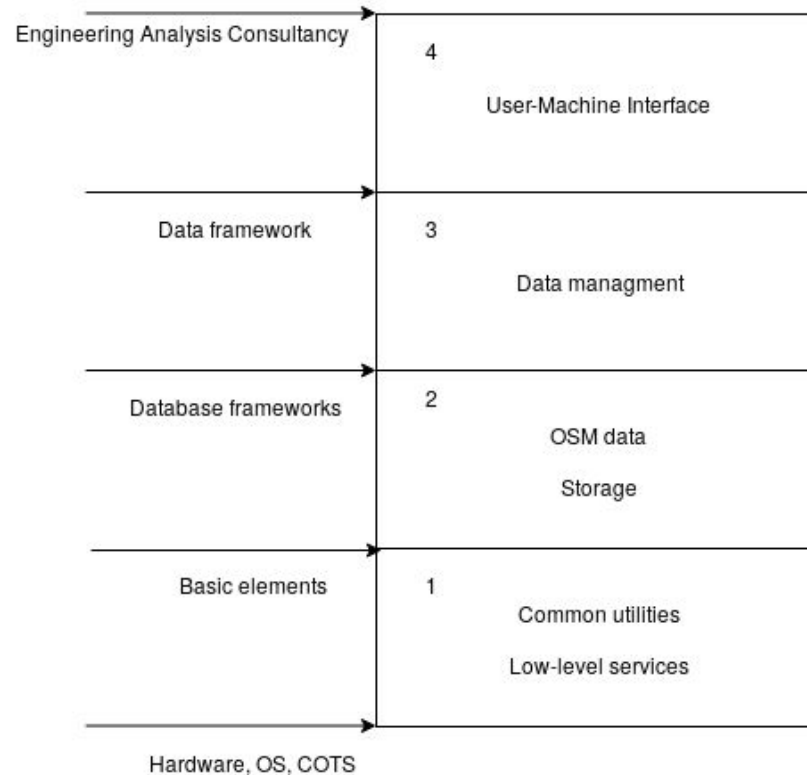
Engineering Analysis Consultancy

4

User-Machine Interface

Data framework

3

Data managment

Database frameworks

2

OSM data

Storage

Basic elements

1

Common utilities

Low-level services

Hardware, OS, COTS